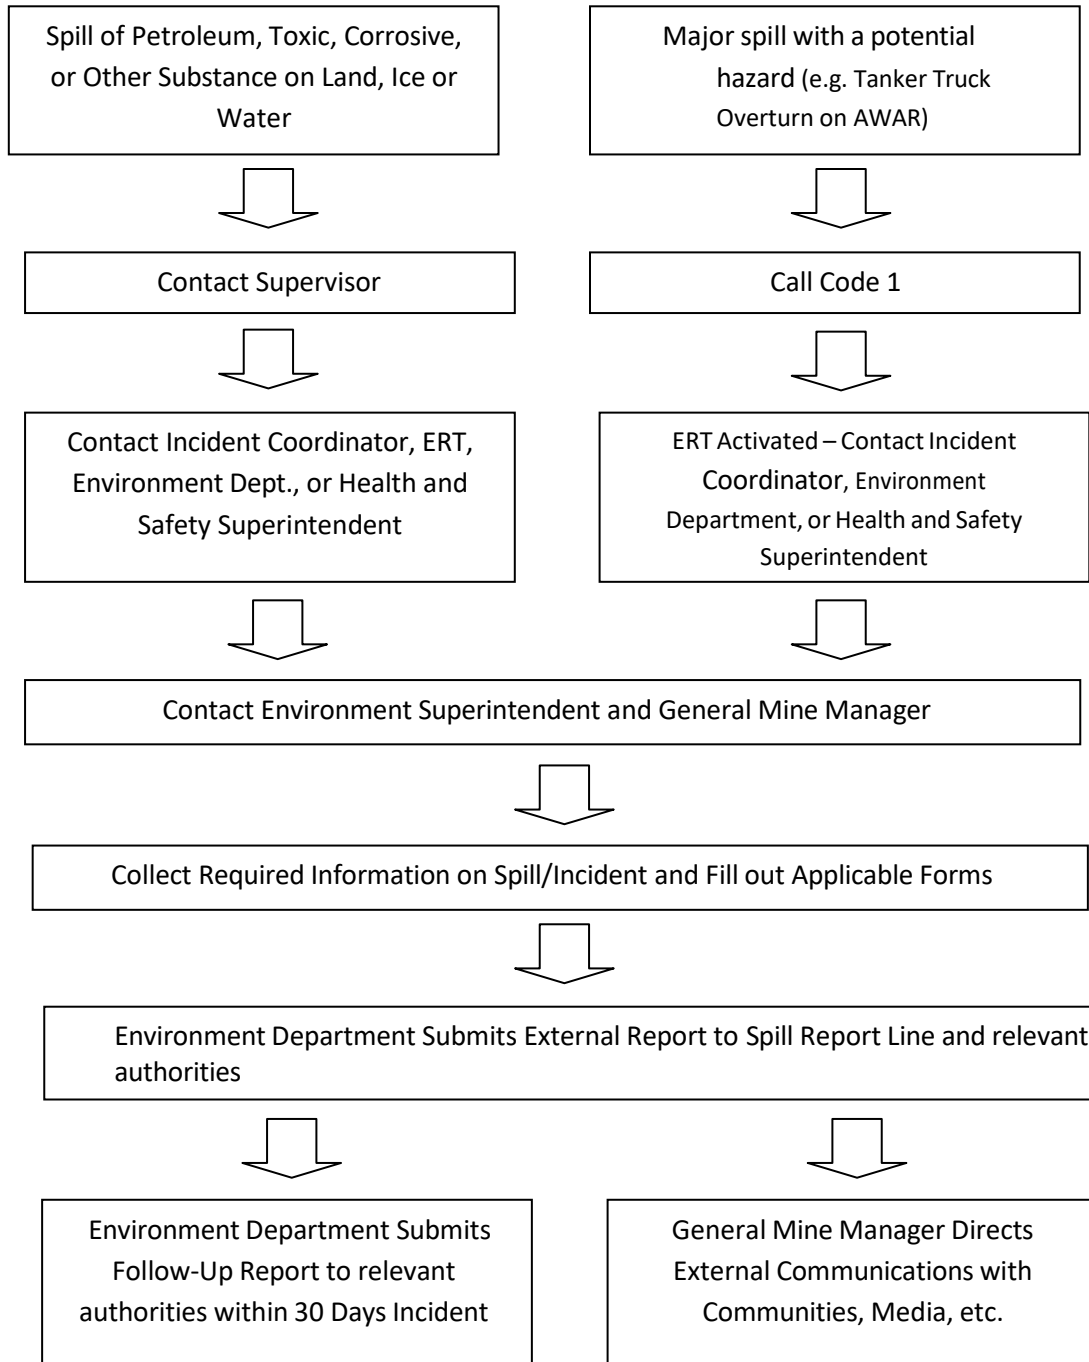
Spill of Petroleum, Toxic, Corrosive, or Other Substance on Land, Ice or Water

Major spill with a potential hazard (e.g. Tanker Truck Overturn on AWAR)

Contact Supervisor

Call Code 1

Contact Incident Coordinator, ERT, Environment Dept., or Health and Safety Superintendent

ERT Activated – Contact Incident Coordinator, Environment Department, or Health and Safety Superintendent

Contact Environment Superintendent and General Mine Manager

Collect Required Information on Spill/Incident and Fill out Applicable Forms

Environment Department Submits External Report to Spill Report Line and relevant authorities

Environment Department Submits Follow-Up Report to relevant authorities within 30 Days Incident

General Mine Manager Directs External Communications with Communities, Media, etc.